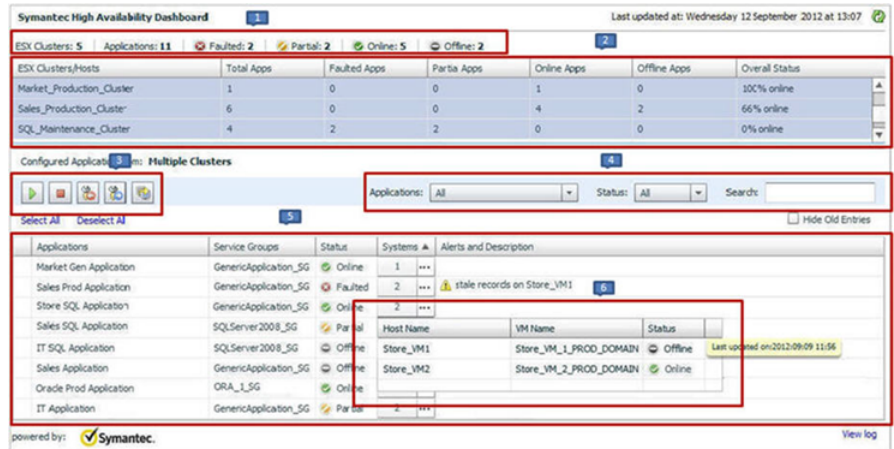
Symantec High Availability Dashboard 1 Last updated at: Wednesday 12 September 2012 at 13:07

ESX Clusters: 5 | Applications: 11 | Faulted: 2 | Partial: 2 | Online: 5 | Offline: 2 2

| ESX Clusters/Hosts | Total Apps | Faulted Apps | Partia Apps | Online Apps | Offline Apps | Overall Status |
|---|---|---|---|---|---|---|
| Market_Production_Cluster | 1 | 0 | 0 | 1 | 0 | 100% online |
| Sales_Production_Cluster | 6 | 0 | 0 | 4 | 2 | 66% online |
| SQL_Maintenance_Cluster | 4 | 2 | 2 | 0 | 0 | 0% online |

Configured Applicati 3 m: Multiple Clusters

4

Applications: All Status: All Search:

Select All Deselect Al 5 Hide Old Entries

| Applications | Service Groups | Status | Systems ▲ | Alerts and Description |
|---|---|---|---|---|
| Market Gen Application | GenericApplication_SG | Online | 1 | |
| Sales Prod Application | GenericApplication_SG | Faulted | 2 | stale records on Store_VM1 |
| Store SQL Application | GenericApplication_SG | Online | 2 | |
| Sales SQL Application | SQLServer2008_SG | Partial | | |
| IT SQL Application | SQLServer2008_SG | Offline | | |
| Sales Application | GenericApplication_SG | Offline | | |
| Oracle Prod Application | ORA_1_SG | Online | | |
| IT Application | GenericApplication_SG | Partial | 2 | |

6

| Host Name | VM Name | Status |
|---|---|---|
| Store_VM1 | Store_VM_1_PROD_DOMAIN | Offline |
| Store_VM2 | Store_VM_2_PROD_DOMAIN | Online |

Last updated on:2012:09:09 11:56

powered by: Symantec. View log